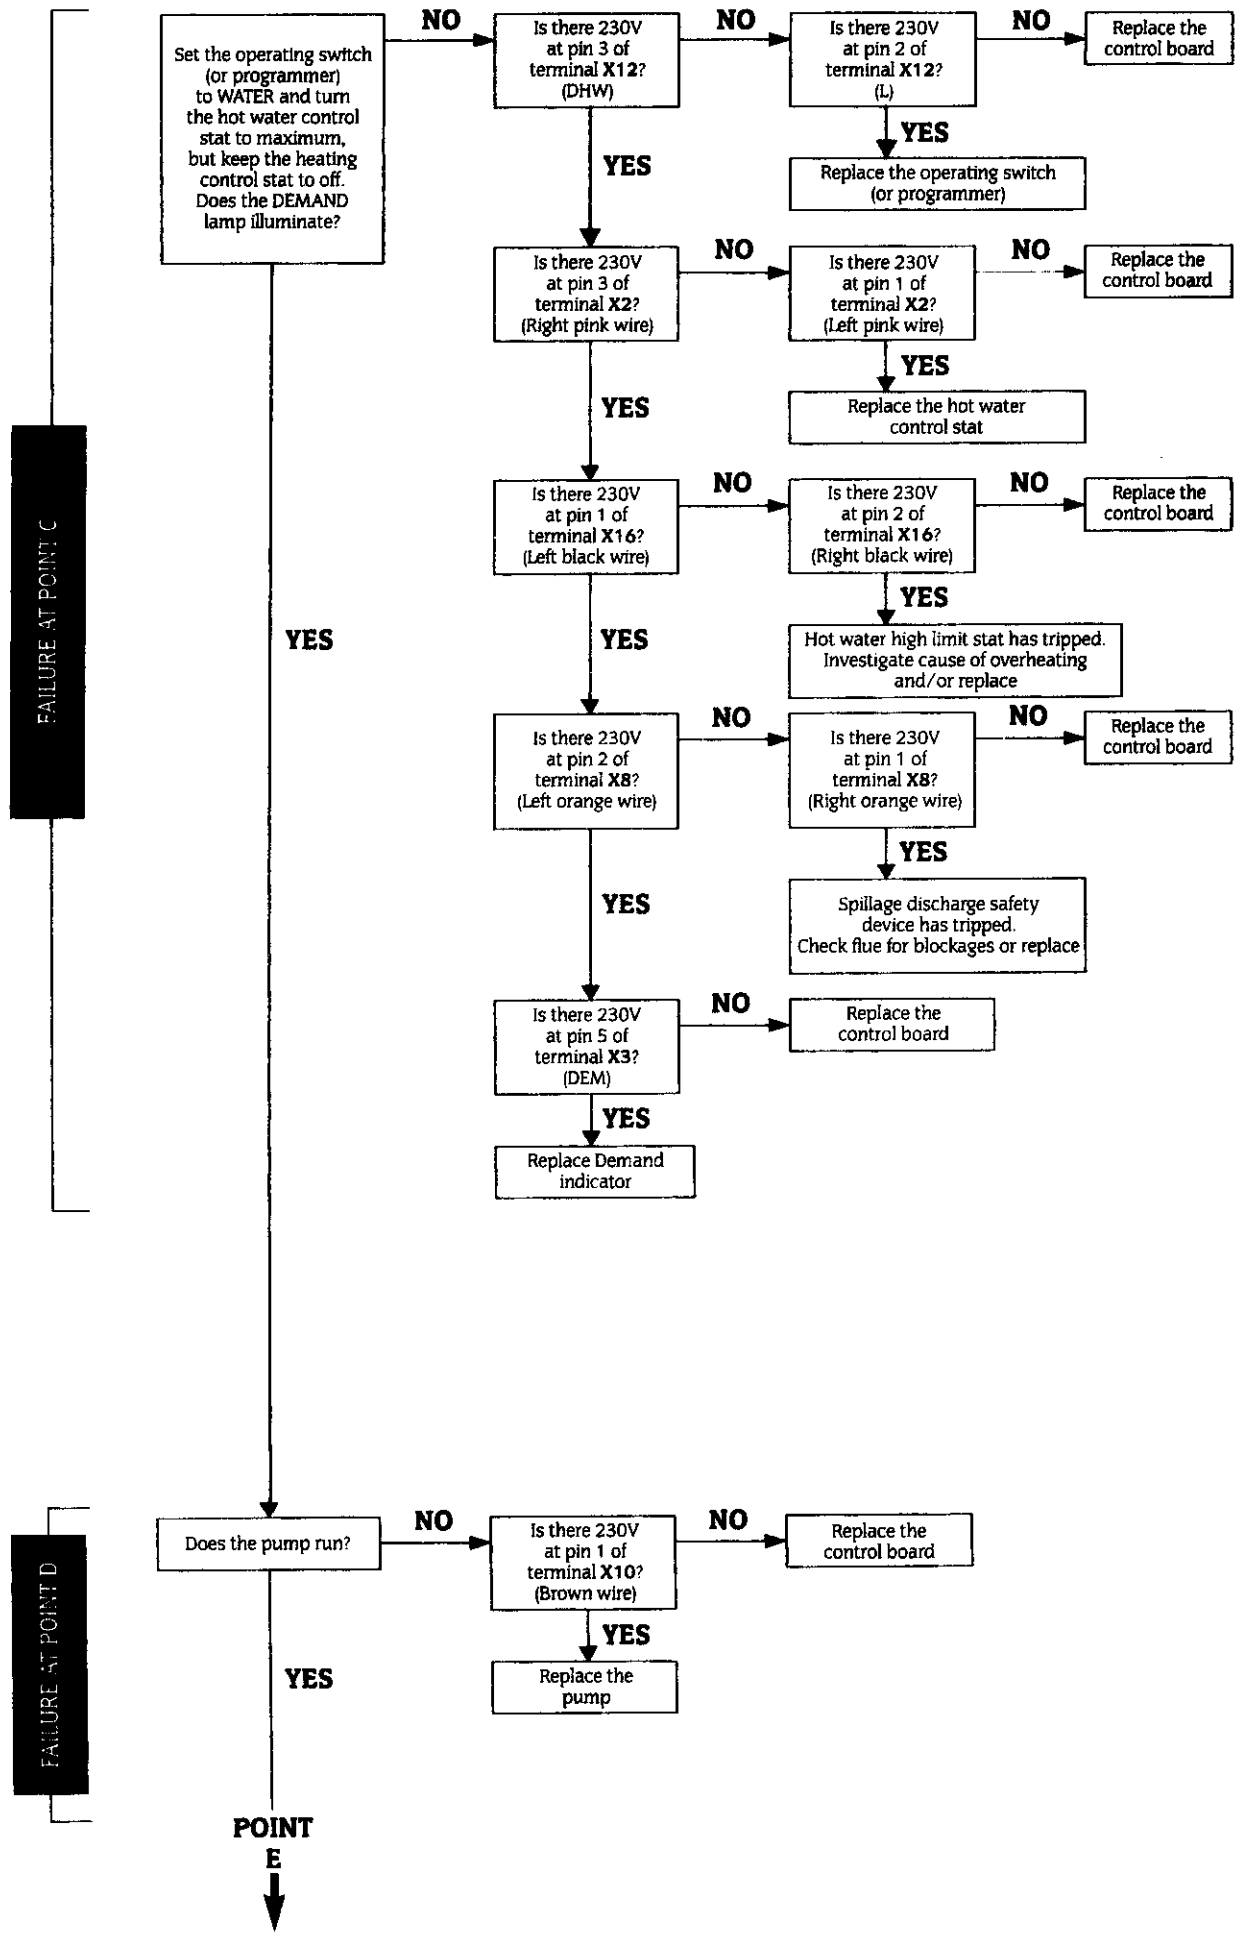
FAILURE AT POINT C

Set the operating switch (or programmer) to WATER and turn the hot water control stat to maximum, but keep the heating control stat to off. Does the DEMAND lamp illuminate?

NO

Is there 230V at pin 3 of terminal X12? (DHW)

NO

Is there 230V at pin 2 of terminal X12? (L)

NO

Replace the control board

YES

Replace the operating switch (or programmer)

YES

Is there 230V at pin 3 of terminal X2? (Right pink wire)

NO

Is there 230V at pin 1 of terminal X2? (Left pink wire)

NO

Replace the control board

YES

Replace the hot water control stat

YES

Is there 230V at pin 1 of terminal X16? (Left black wire)

NO

Is there 230V at pin 2 of terminal X16? (Right black wire)

NO

Replace the control board

YES

Hot water high limit stat has tripped. Investigate cause of overheating and/or replace

YES

YES

Is there 230V at pin 2 of terminal X8? (Left orange wire)

NO

Is there 230V at pin 1 of terminal X8? (Right orange wire)

NO

Replace the control board

YES

Spillage discharge safety device has tripped. Check flue for blockages or replace

YES

Is there 230V at pin 5 of terminal X3? (DEM)

NO

Replace the control board

YES

Replace Demand indicator

FAILURE AT POINT D

Does the pump run?

NO

Is there 230V at pin 1 of terminal X10? (Brown wire)

NO

Replace the control board

YES

Replace the pump

YES

POINT E